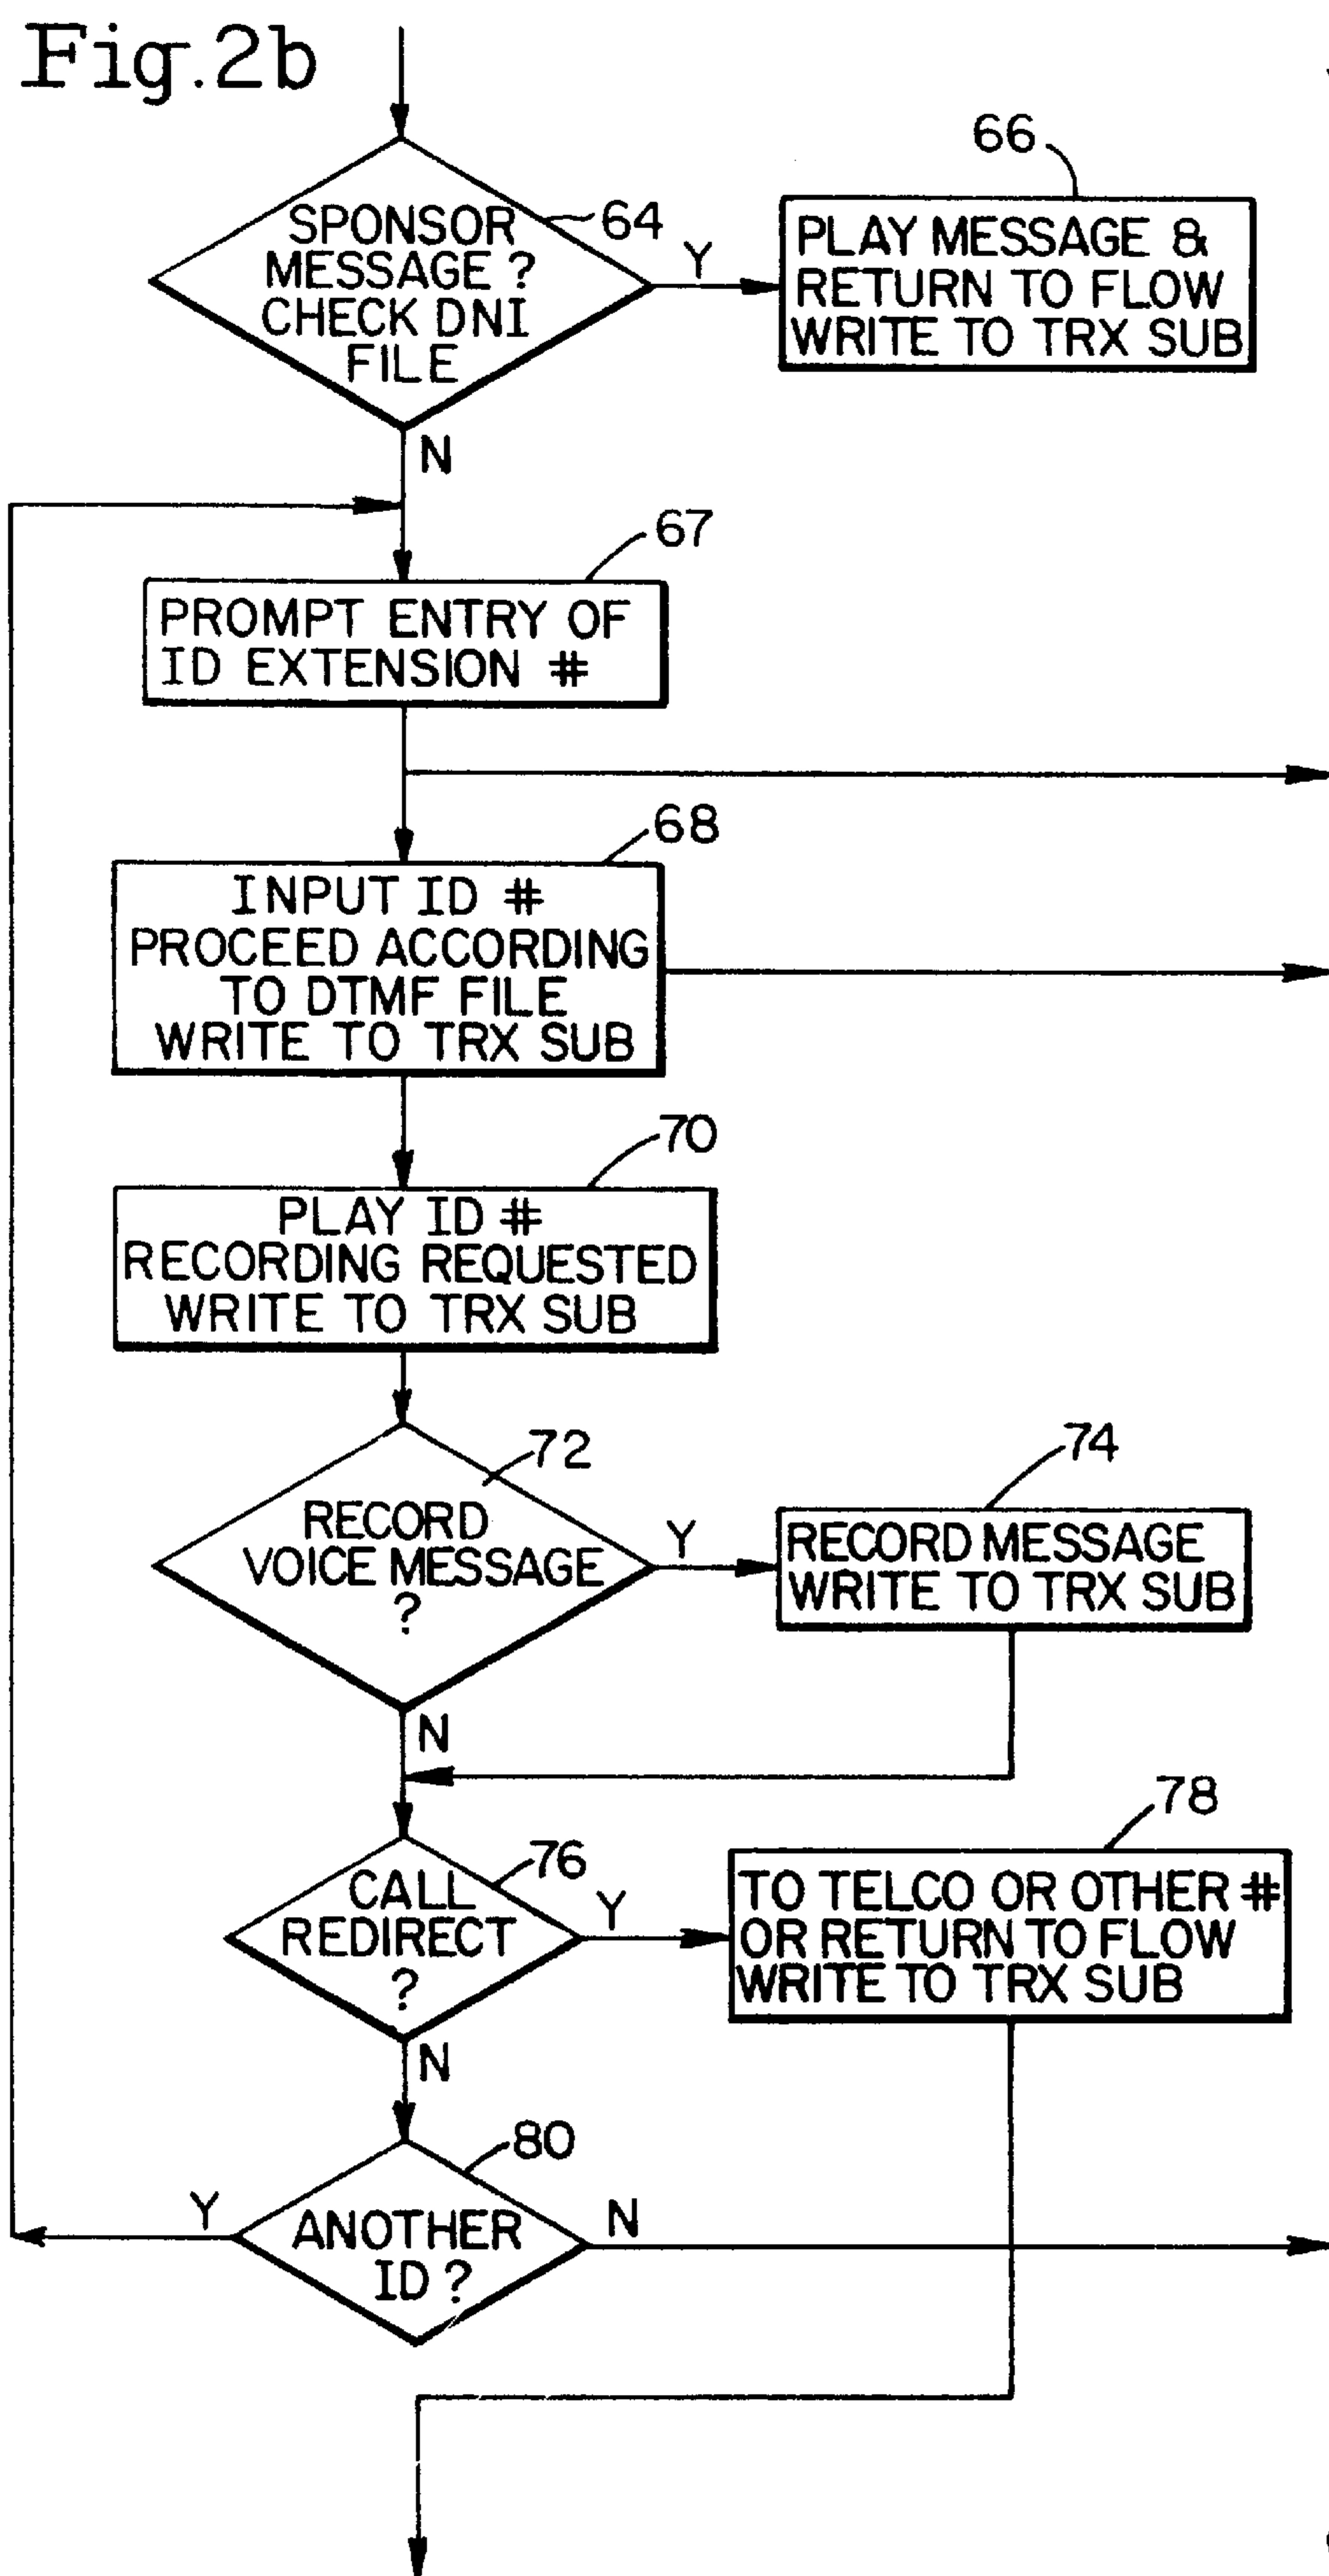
Fig.2b

SPONSOR MESSAGE ? CHECK DNI FILE

64

Y

66

PLAY MESSAGE & RETURN TO FLOW WRITE TO TRX SUB

N

67

PROMPT ENTRY OF ID EXTENSION #

68

INPUT ID # PROCEED ACCORDING TO DTMF FILE WRITE TO TRX SUB

70

PLAY ID # RECORDING REQUESTED WRITE TO TRX SUB

72

RECORD VOICE MESSAGE ?

Y

74

RECORD MESSAGE WRITE TO TRX SUB

N

78

CALL REDIRECT ?

76

Y

TO TELCO OR OTHER # OR RETURN TO FLOW WRITE TO TRX SUB

N

80

Y

ANOTHER ID ?

N